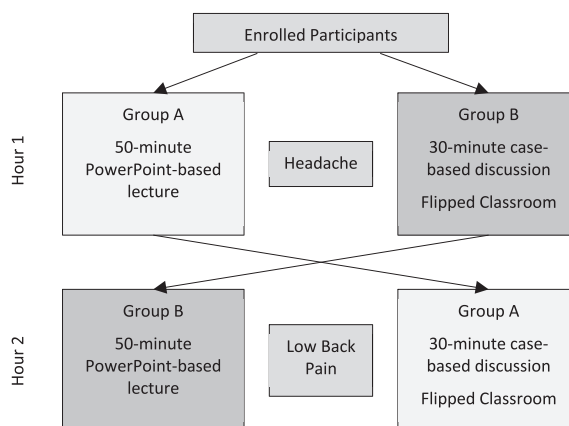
Enrolled Participants

Hour 1

Group A

50-minute PowerPoint-based lecture

Headache

Group B

30-minute case-based discussion

Flipped Classroom

Hour 2

Group B

50-minute PowerPoint-based lecture

Low Back Pain

Group A

30-minute case-based discussion

Flipped Classroom